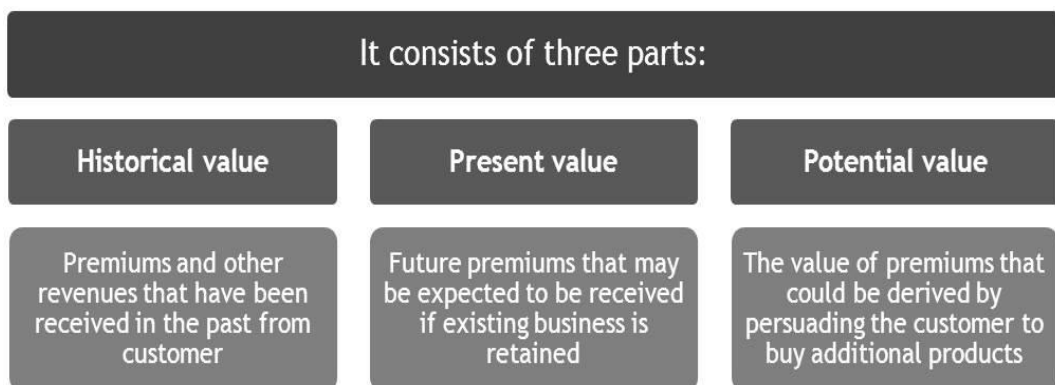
It consists of three parts:

Historical value

Premiums and other revenues that have been received in the past from customer

Present value

Future premiums that may be expected to be received if existing business is retained

Potential value

The value of premiums that could be derived by persuading the customer to buy additional products